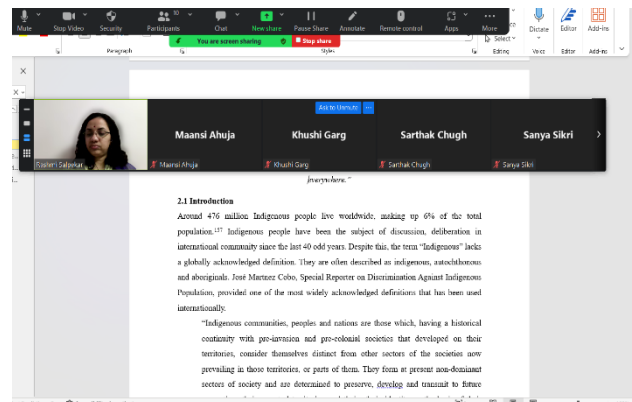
Mute Stop Video Security Participants 10 Chat New share Pause Share Annotate Remote control Apps More

You are screen sharing Stop share

Paragraph Styles Editing Voice Editor Add-ins

Select Dictate Editor Add-ins

Ask to Unmute ...

Rashmi Salpekar

Maansi Ahuja
Maansi Ahuja

Khushi Garg
Khushi Garg

Sarthak Chugh
Sarthak Chugh

Sanya Sikri
Sanya Sikri

everywhere."

2.1 Introduction

Around 476 million Indigenous people live worldwide, making up 6% of the total population.$^{157}$ Indigenous people have been the subject of discussion, deliberation in international community since the last 40 odd years. Despite this, the term "Indigenous" lacks a globally acknowledged definition. They are often described as indigenous, autochthonous and aboriginals. José Martinez Cobo, Special Reporter on Discrimination Against Indigenous Population, provided one of the most widely acknowledged definitions that has been used internationally.

"Indigenous communities, peoples and nations are those which, having a historical continuity with pre-invasion and pre-colonial societies that developed on their territories, consider themselves distinct from other sectors of the societies now prevailing in those territories, or parts of them. They form at present non-dominant sectors of society and are determined to preserve, develop and transmit to future